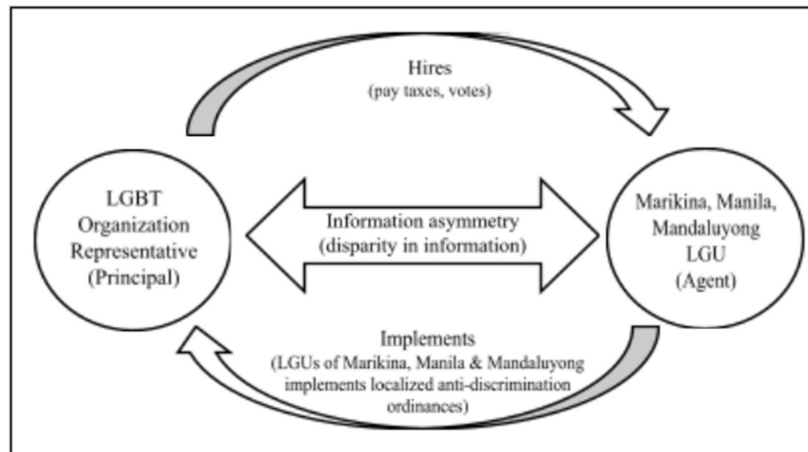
Hires
(pay taxes, votes)

LGBT Organization Representative (Principal)

Information asymmetry (disparity in information)

Marikina, Manila, Mandaluyong LGU (Agent)

Implements
(LGUs of Marikina, Manila & Mandaluyong implements localized anti-discrimination ordinances)